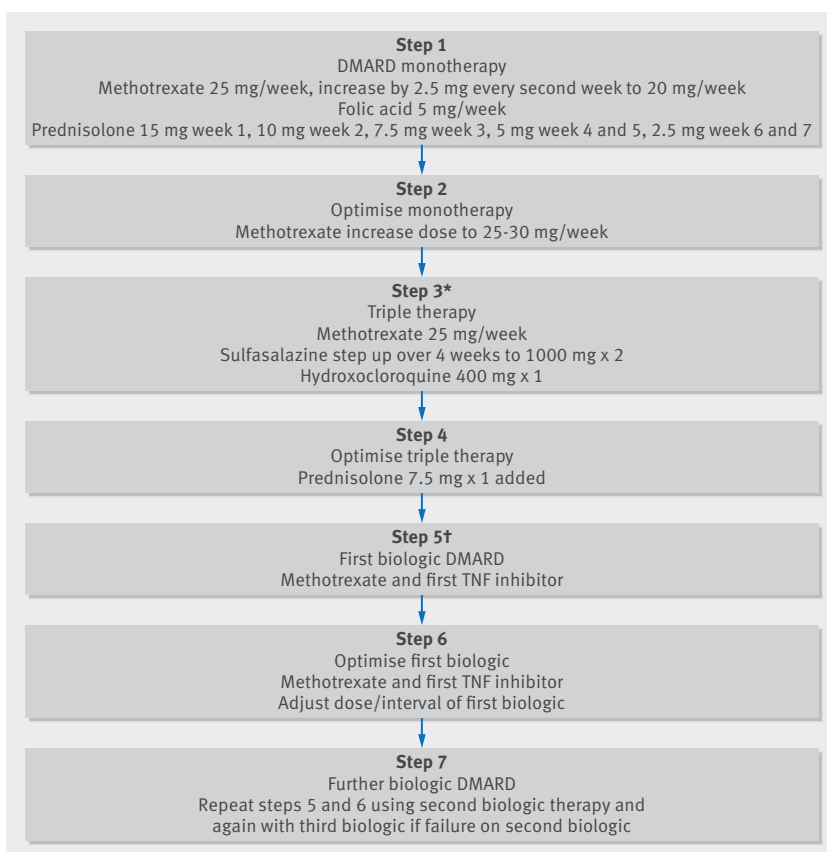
**Step 1**
DMARD monotherapy
Methotrexate 25 mg/week, increase by 2.5 mg every second week to 20 mg/week
Folic acid 5 mg/week
Prednisolone 15 mg week 1, 10 mg week 2, 7.5 mg week 3, 5 mg week 4 and 5, 2.5 mg week 6 and 7

**Step 2**
Optimise monotherapy
Methotrexate increase dose to 25-30 mg/week

**Step 3***
Triple therapy
Methotrexate 25 mg/week
Sulfasalazine step up over 4 weeks to 1000 mg x 2
Hydroxocloroquine 400 mg x 1

**Step 4**
Optimise triple therapy
Prednisolone 7.5 mg x 1 added

**Step 5†**
First biologic DMARD
Methotrexate and first TNF inhibitor

**Step 6**
Optimise first biologic
Methotrexate and first TNF inhibitor
Adjust dose/interval of first biologic

**Step 7**
Further biologic DMARD
Repeat steps 5 and 6 using second biologic therapy and again with third biologic if failure on second biologic